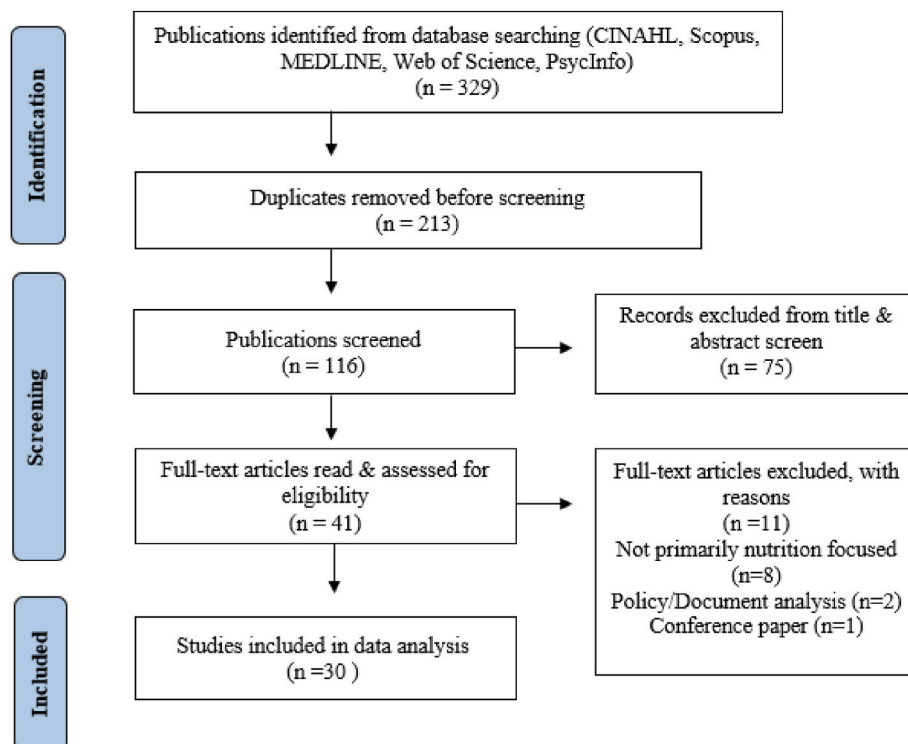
Identification

Publications identified from database searching (CINAHL, Scopus, MEDLINE, Web of Science, PsycInfo)
(n = 329)

Duplicates removed before screening
(n = 213)

Screening

Publications screened
(n = 116)

Records excluded from title & abstract screen
(n = 75)

Full-text articles read & assessed for eligibility
(n = 41)

Full-text articles excluded, with reasons
(n =11)
Not primarily nutrition focused
(n=8)
Policy/Document analysis (n=2)
Conference paper (n=1)

Included

Studies included in data analysis
(n =30 )